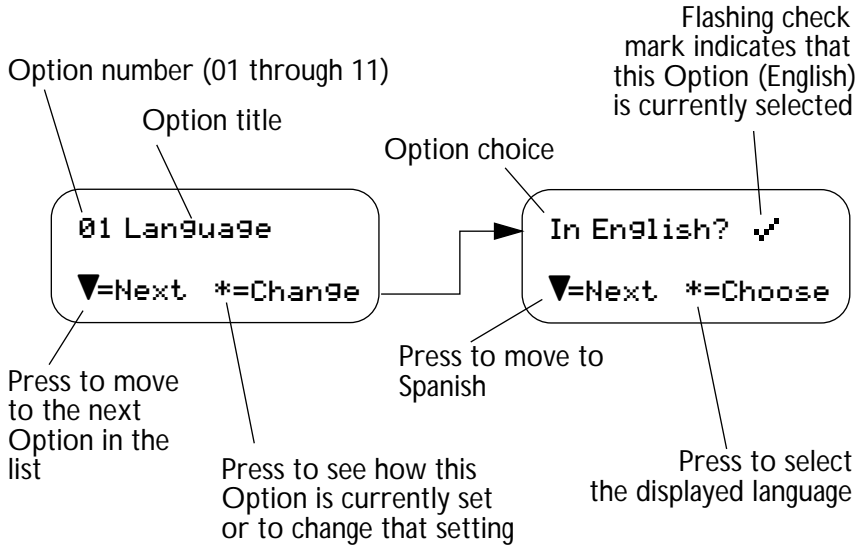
Flashing check mark indicates that this Option (English) is currently selected

Option number (01 through 11)

Option title

Option choice

01 Language

▼=Next *=Change

In English? ✓

▼=Next *=Choose

Press to move to Spanish

Press to move to the next Option in the list

Press to see how this Option is currently set or to change that setting

Press to select the displayed language